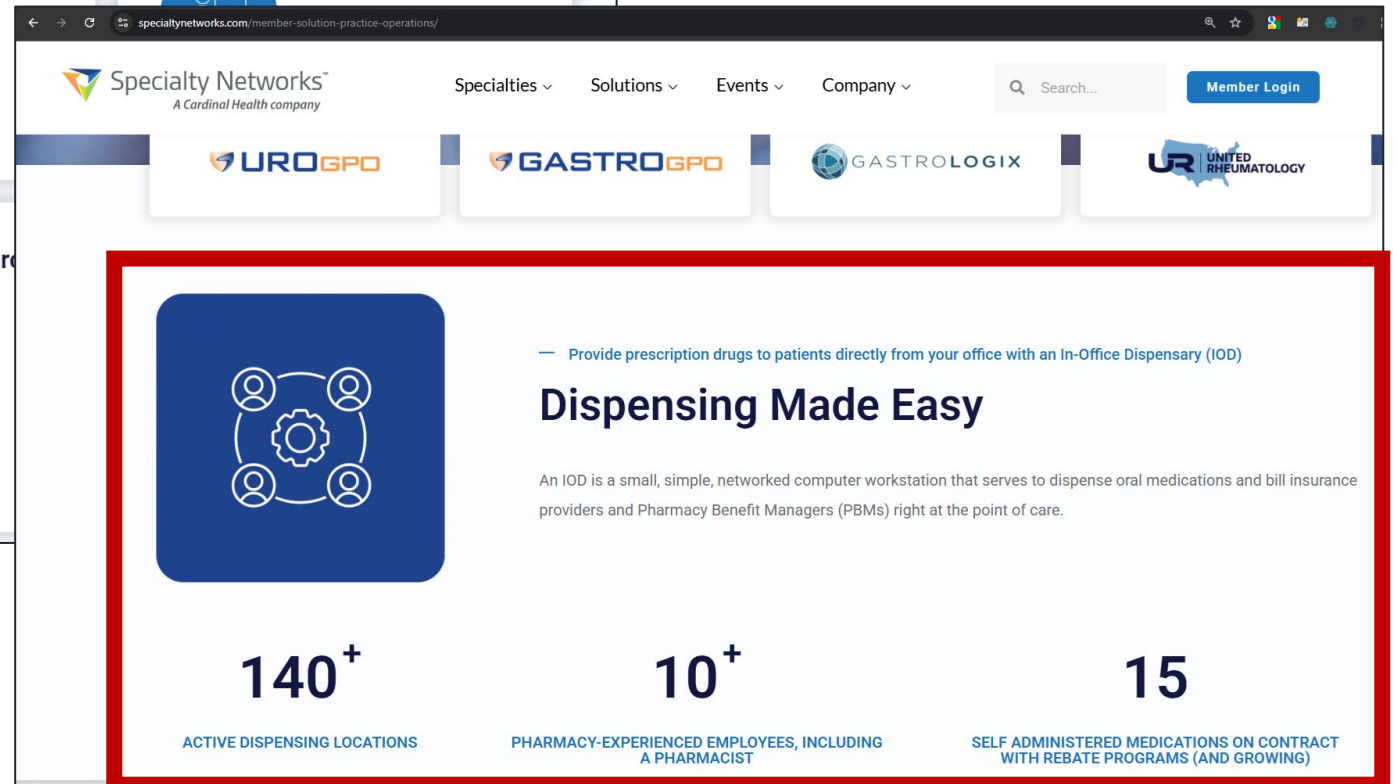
specialtynetworks.com/member-solution-practice-operations/

Specialty Networks™
A Cardinal Health company

Specialties ⌄ Solutions ⌄ Events ⌄ Company ⌄

Search...

Member Login

UROGPO

GASTROGPO

GASTROLOGIX

UR UNITED RHEUMATOLOGY

— Provide prescription drugs to patients directly from your office with an In-Office Dispensary (IOD)

Dispensing Made Easy

An IOD is a small, simple, networked computer workstation that serves to dispense oral medications and bill insurance providers and Pharmacy Benefit Managers (PBMs) right at the point of care.

140+

ACTIVE DISPENSING LOCATIONS

10+

PHARMACY-EXPERIENCED EMPLOYEES, INCLUDING A PHARMACIST

15

SELF ADMINISTERED MEDICATIONS ON CONTRACT WITH REBATE PROGRAMS (AND GROWING)